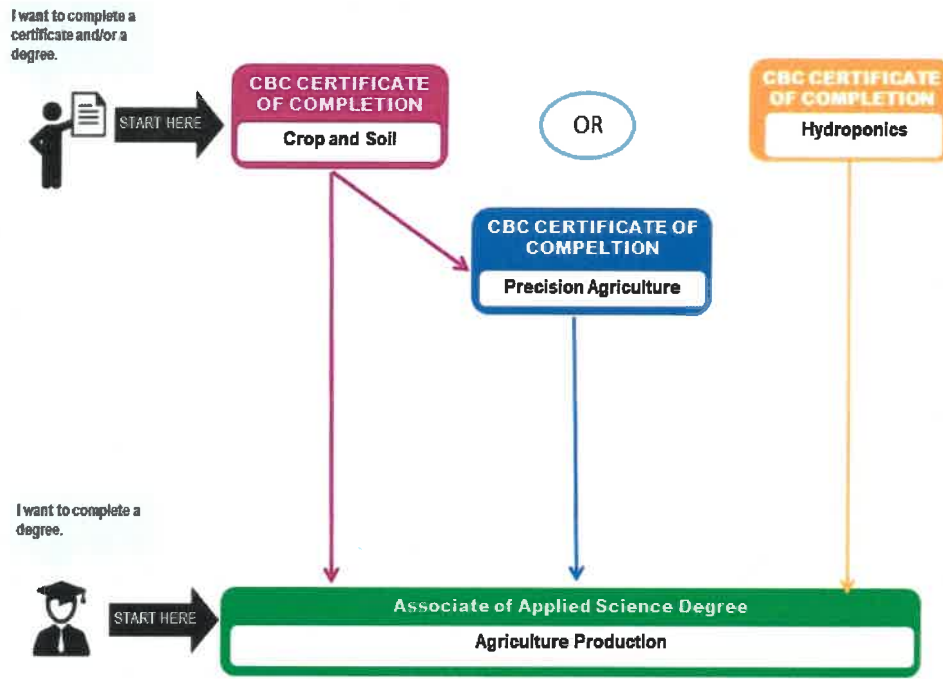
I want to complete a certificate and/or a degree.

START HERE

CBC CERTIFICATE OF COMPLETION

Crop and Soil

OR

CBC CERTIFICATE OF COMPLETION

Hydroponics

CBC CERTIFICATE OF COMPELTION

Precision Agriculture

I want to complete a degree.

START HERE

Associate of Applied Science Degree

Agriculture Production